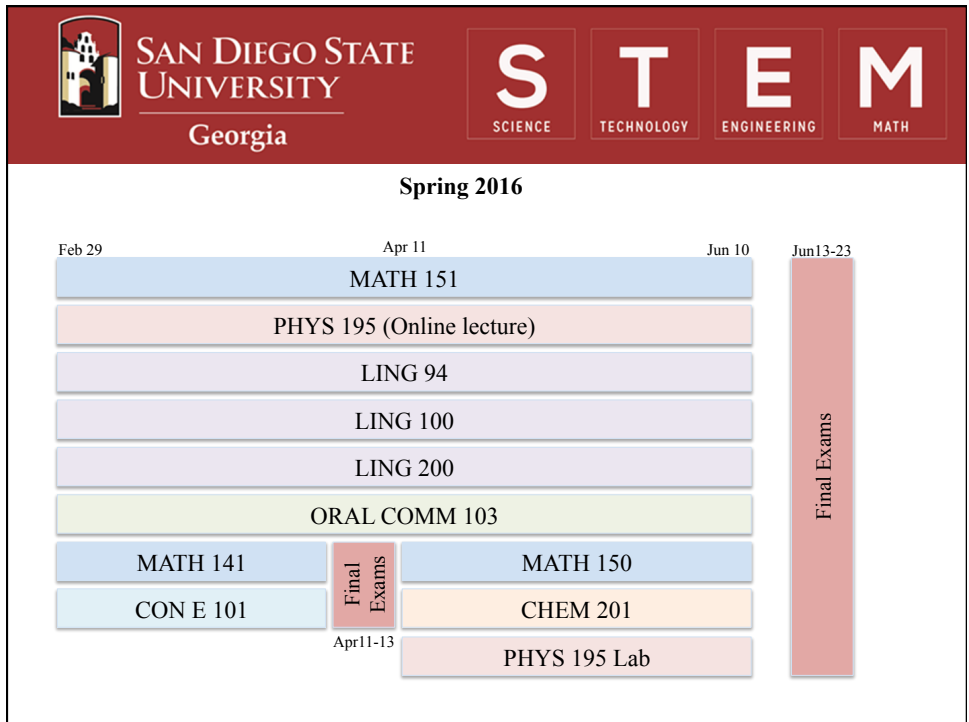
SAN DIEGO STATE UNIVERSITY
Georgia

S SCIENCE
T TECHNOLOGY
E ENGINEERING
M MATH

Spring 2016

Feb 29
Apr 11
Jun 10
Jun13-23

MATH 151

PHYS 195 (Online lecture)

LING 94

LING 100

LING 200

ORAL COMM 103

MATH 141

CON E 101

Final Exams

Apr11-13

MATH 150

CHEM 201

PHYS 195 Lab

Final Exams